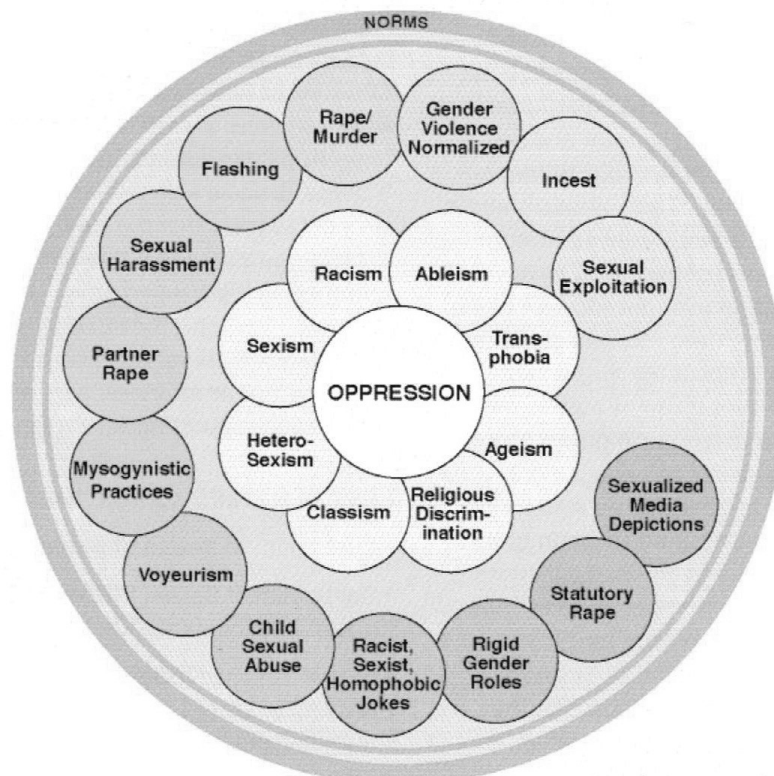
NORMS

Rape/ Murder

Gender Violence Normalized

Flashing

Incest

Sexual Harassment

Sexual Exploitation

Partner Rape

Mysogynistic Practices

Voyeurism

Child Sexual Abuse

Racist, Sexist, Homophobic Jokes

Rigid Gender Roles

Statutory Rape

Sexualized Media Depictions

Racism

Ableism

Sexism

Trans-phobia

OPPRESSION

Hetero-Sexism

Ageism

Classism

Religious Discrim-ination